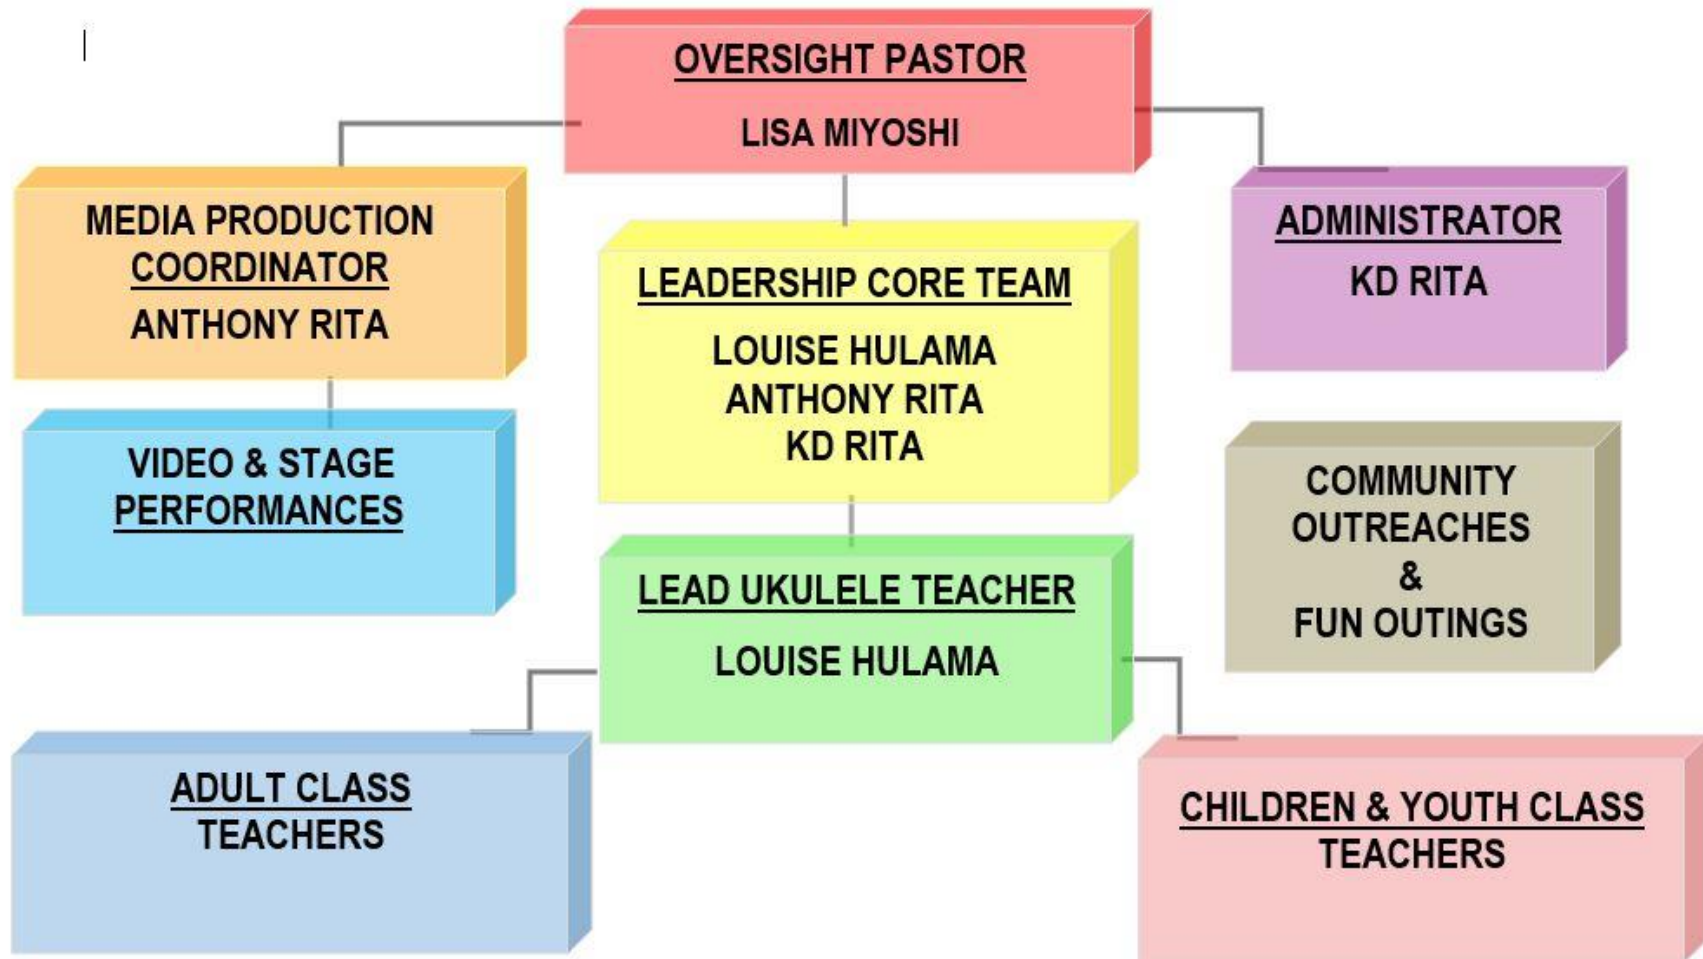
OVERSIGHT PASTOR

LISA MIYOSHI

MEDIA PRODUCTION COORDINATOR

ANTHONY RITA

VIDEO & STAGE PERFORMANCES

LEADERSHIP CORE TEAM

LOUISE HULAMA
ANTHONY RITA
KD RITA

ADMINISTRATOR

KD RITA

COMMUNITY OUTREACHES & FUN OUTINGS

LEAD UKULELE TEACHER

LOUISE HULAMA

ADULT CLASS TEACHERS

CHILDREN & YOUTH CLASS TEACHERS